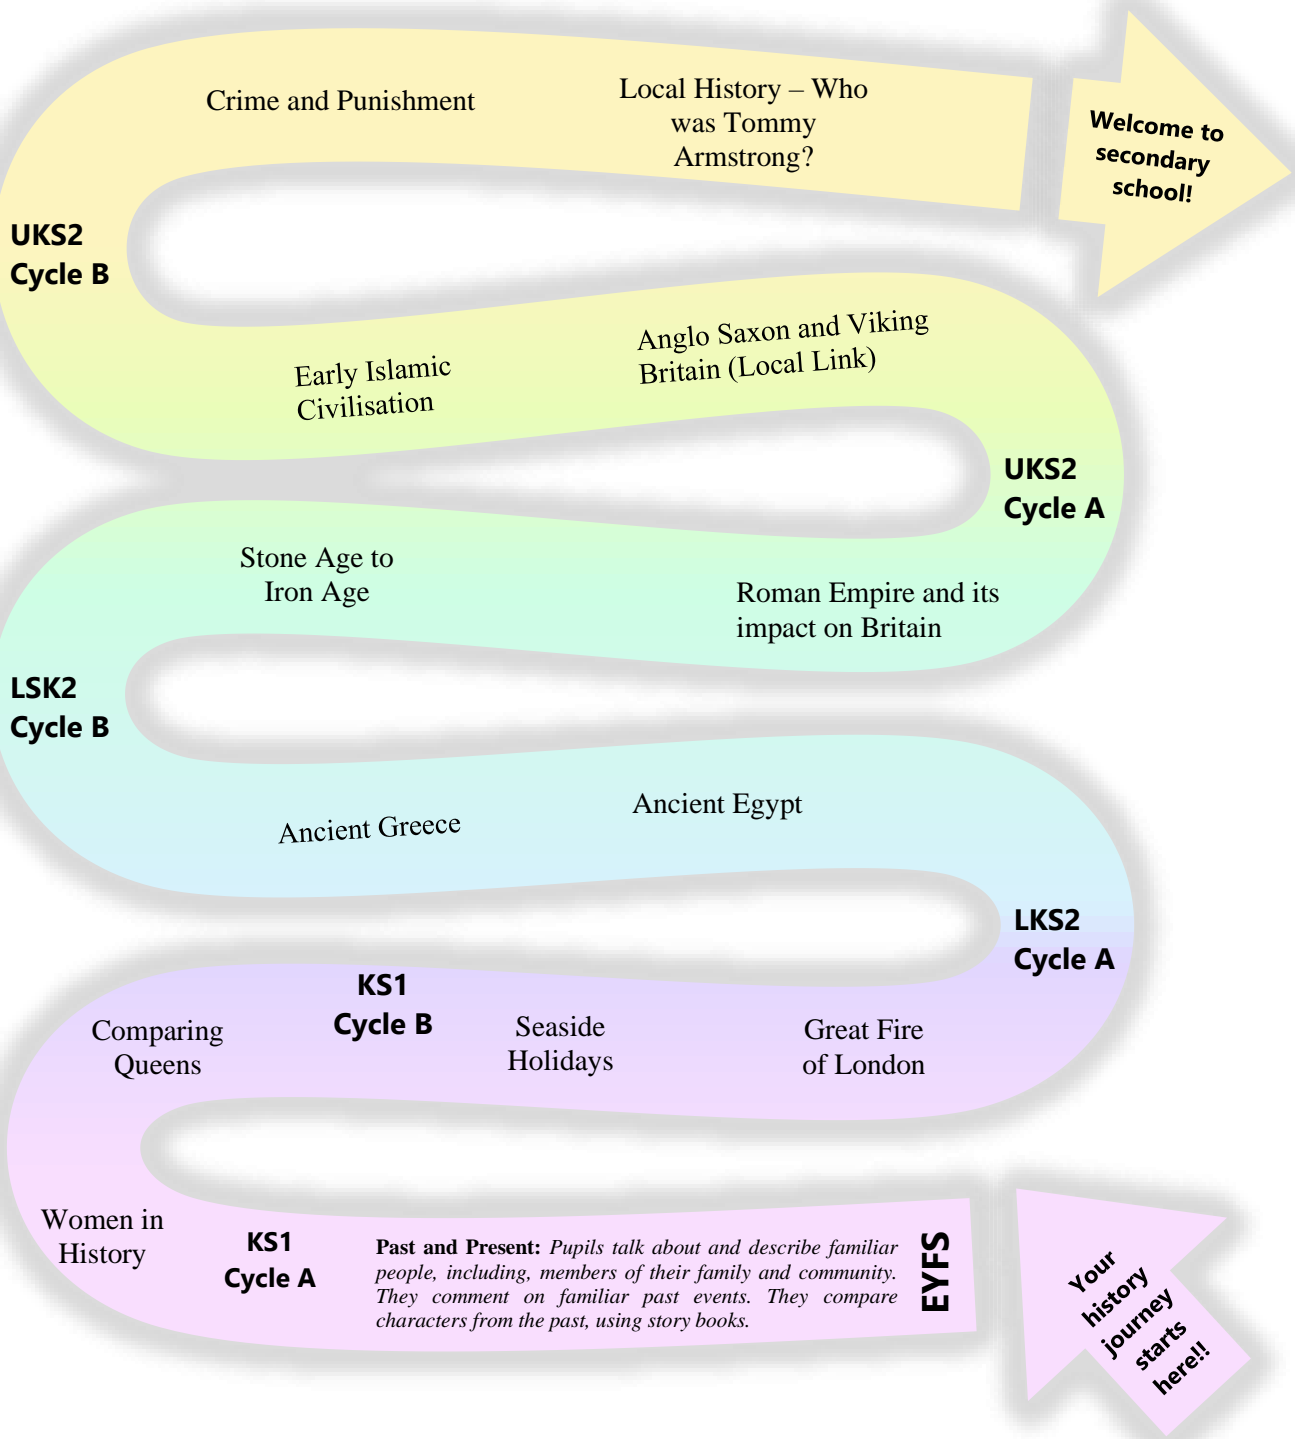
Crime and Punishment

Local History – Who was Tommy Armstrong?

Welcome to secondary school!

UKS2 Cycle B

Early Islamic Civilisation

Anglo Saxon and Viking Britain (Local Link)

UKS2 Cycle A

Stone Age to Iron Age

Roman Empire and its impact on Britain

LSK2 Cycle B

Ancient Greece

Ancient Egypt

LKS2 Cycle A

Comparing Queens

KS1 Cycle B

Seaside Holidays

Great Fire of London

Women in History

KS1 Cycle A

**Past and Present:** *Pupils talk about and describe familiar people, including, members of their family and community. They comment on familiar past events. They compare characters from the past, using story books.*

EYFS

Your history journey starts here!!